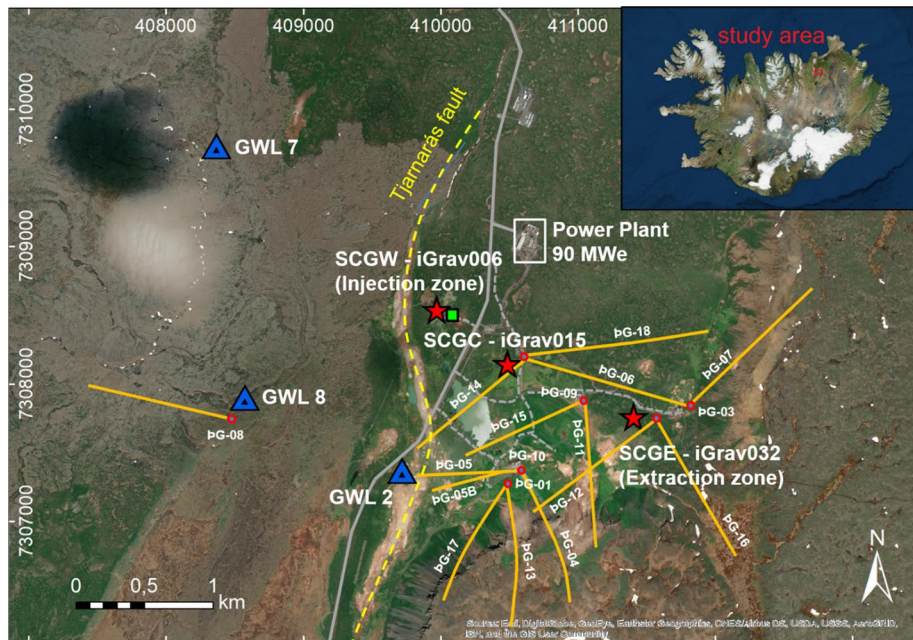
408000
409000
410000
411000
7310000
7309000
7308000
7307000
study area
GWL 7
Tjarnarás fault
Power Plant 90 MWe
SCGW - iGrav006 (Injection zone)
SCGC - iGrav015
ÞG-18
ÞG-07
ÞG-06
GWL 8
ÞG-14
ÞG-09
ÞG-03
ÞG-08
ÞG-15
ÞG-11
SCGE - iGrav032 (Extraction zone)
ÞG-10
ÞG-05
GWL 2
ÞG-05B
ÞG-01
ÞG-12
ÞG-16
ÞG-17
ÞG-13
ÞG-04
0 0,5 1 km
N
Source: Esri, DigitalGlobe, GeoEye, Earthstar Geographics, CNES/Airbus DS, USDA, USGS, AeroGRID, IGN, and the GIS User Community